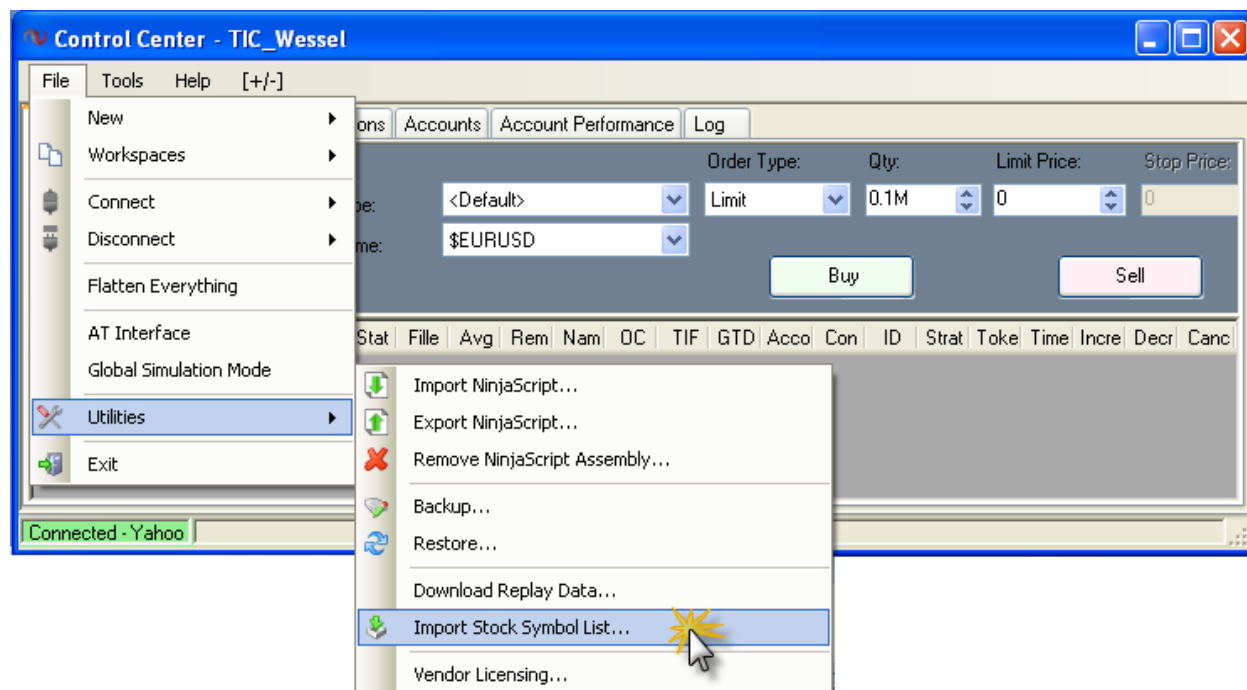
Control Center - TIC_Wessel

File Tools Help [+/-]

New
Workspaces
Connect
Disconnect
Flatten Everything
AT Interface
Global Simulation Mode
Utilities
Exit

ons Accounts Account Performance Log

Order Type: Qty: Limit Price: Stop Price:
pe: <Default> Limit 0.1M 0 0
me: $EURUSD
Buy Sell

Stat Fille Avg Rem Nam OC TIF GTD Acco Con ID Strat Toke Time Incre Decr Canc

Import NinjaScript...
Export NinjaScript...
Remove NinjaScript Assembly...
Backup...
Restore...
Download Replay Data...
Import Stock Symbol List...
Vendor Licensing...

Connected - Yahoo